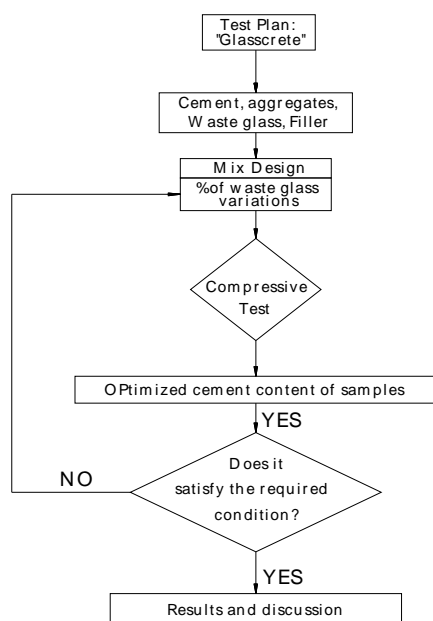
Test Plan: "Glasscrete"

Cement, aggregates, Waste glass, Filler

Mix Design

%of waste glass variations

Compressive Test

OPtimized cement content of samples

YES

NO

Does it satisfy the required condition?

YES

Results and discussion